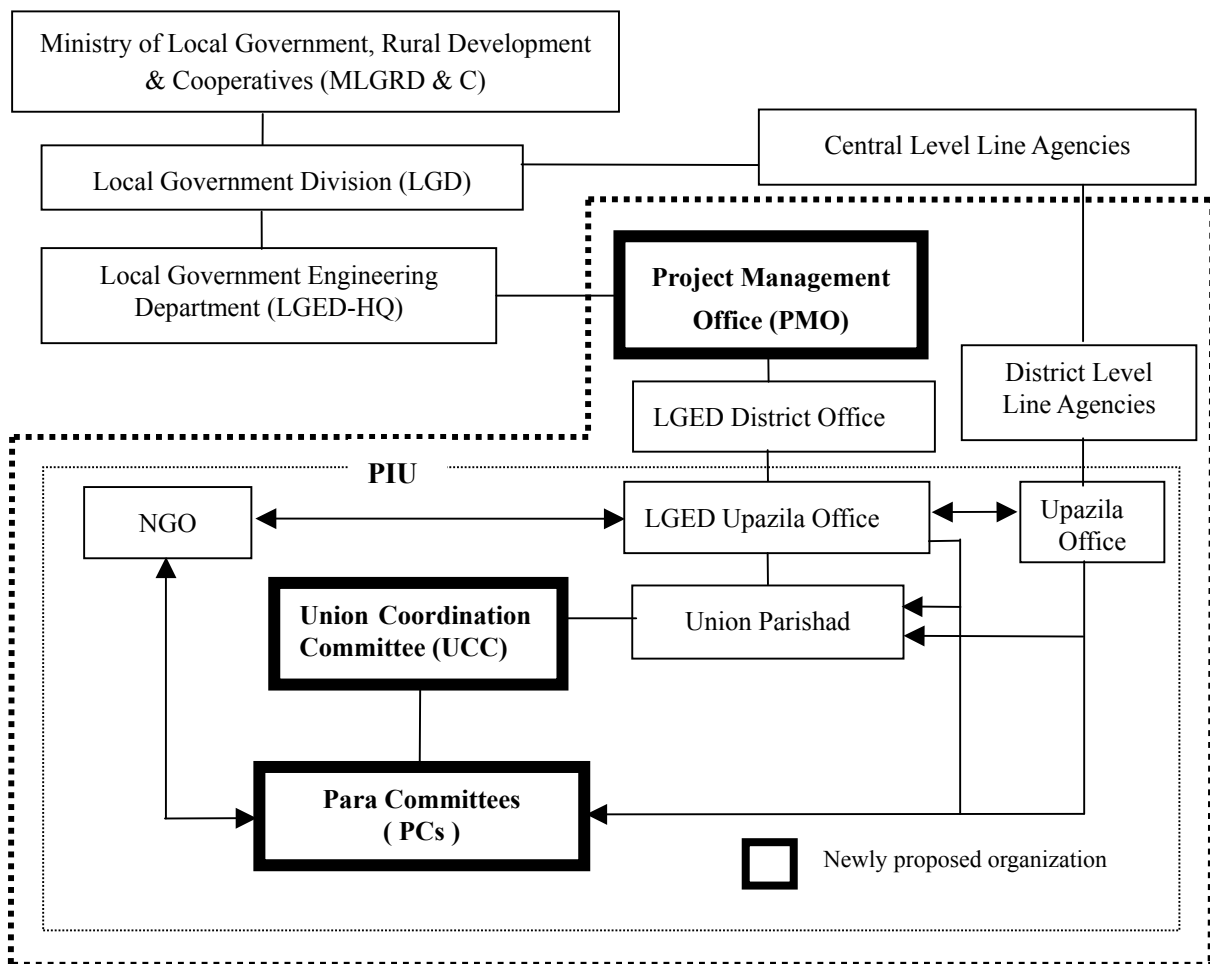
Ministry of Local Government, Rural Development & Cooperatives (MLGRD & C)

Local Government Division (LGD)

Central Level Line Agencies

Local Government Engineering Department (LGED-HQ)

Project Management Office (PMO)

District Level Line Agencies

LGED District Office

PIU

NGO

LGED Upazila Office

Upazila Office

Union Coordination Committee (UCC)

Union Parishad

Para Committees ( PCs )

Newly proposed organization